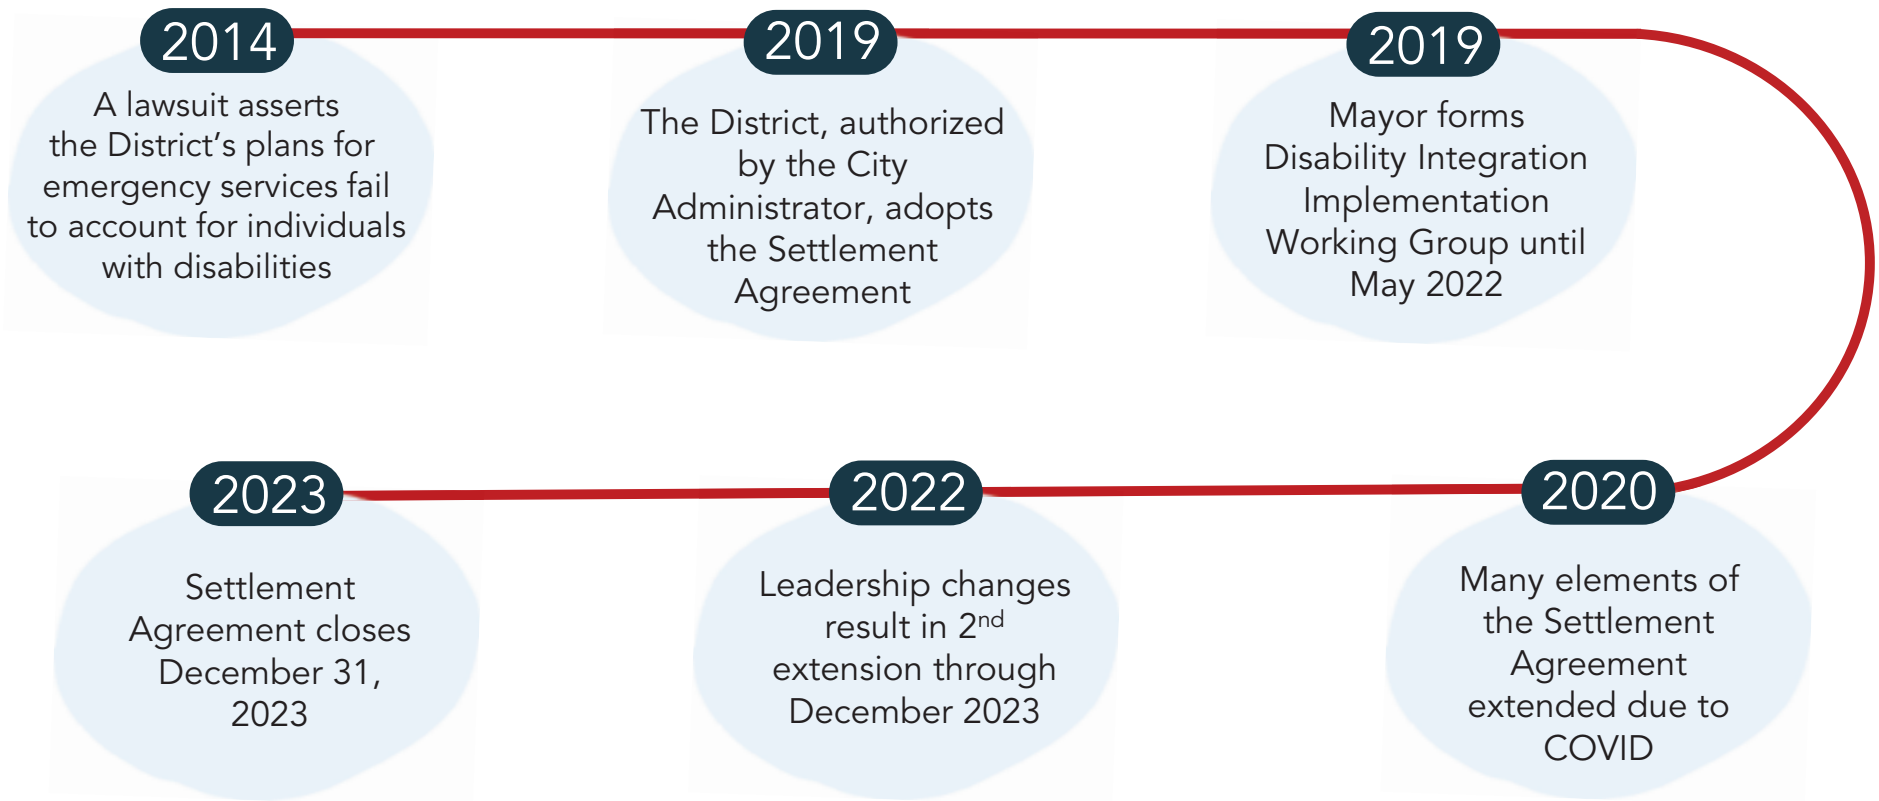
2014

A lawsuit asserts the District’s plans for emergency services fail to account for individuals with disabilities

2019

The District, authorized by the City Administrator, adopts the Settlement Agreement

2019

Mayor forms Disability Integration Implementation Working Group until May 2022

2020

Many elements of the Settlement Agreement extended due to COVID

2022

Leadership changes result in 2$^{nd}$ extension through December 2023

2023

Settlement Agreement closes December 31, 2023